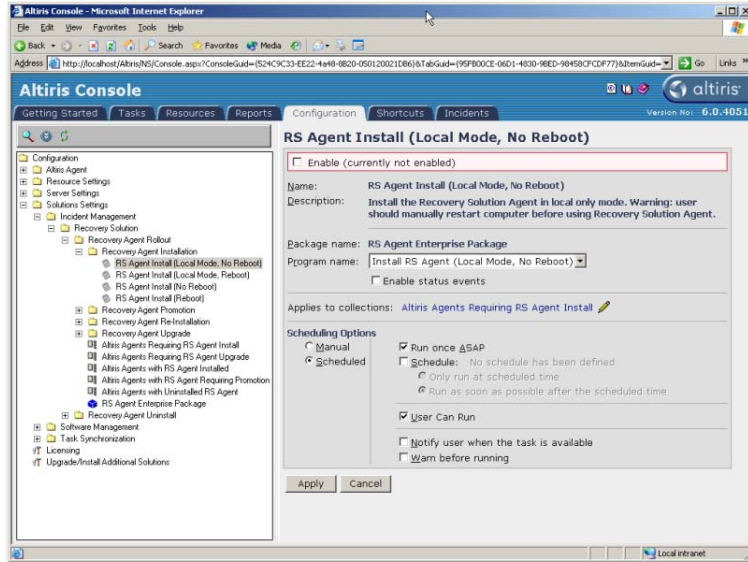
Altiris Console - Microsoft Internet Explorer

File Edit View Favorites Tools Help

Back Search Favorites Media

Address http://localhost/Altiris/NS/Console.aspx?ConsoleGuid={524C9C33-EE22-4a48-8B20-050120021DB6}&TabGuid={95FB00CE-06D1-4830-9BED-98458CFCDF77}&ItemGuid= Go Links

Altiris Console

altiris

Version No: 6.0.4051

Getting Started | Tasks | Resources | Reports | Configuration | Shortcuts | Incidents

Configuration
Altiris Agent
Resource Settings
Server Settings
Solutions Settings
Incident Management
Recovery Solution
Recovery Agent Rollout
Recovery Agent Installation
RS Agent Install (Local Mode, No Reboot)
RS Agent Install (Local Mode, Reboot)
RS Agent Install (No Reboot)
RS Agent Install (Reboot)
Recovery Agent Promotion
Recovery Agent Re-Installation
Recovery Agent Upgrade
Altiris Agents Requiring RS Agent Install
Altiris Agents Requiring RS Agent Upgrade
Altiris Agents with RS Agent Installed
Altiris Agents with RS Agent Requiring Promotion
Altiris Agents with Uninstalled RS Agent
RS Agent Enterprise Package
Recovery Agent Uninstall
Software Management
Task Synchronization
Licensing
Upgrade/Install Additional Solutions

RS Agent Install (Local Mode, No Reboot)

Enable (currently not enabled)

Name: RS Agent Install (Local Mode, No Reboot)
Description: Install the Recovery Solution Agent in local only mode. Warning: user should manually restart computer before using Recovery Solution Agent.

Package name: RS Agent Enterprise Package
Program name: Install RS Agent (Local Mode, No Reboot)
Enable status events

Applies to collections: Altiris Agents Requiring RS Agent Install

Scheduling Options
Manual
Scheduled
Run once ASAP
Schedule: No schedule has been defined
Only run at scheduled time
Run as soon as possible after the scheduled time
User Can Run
Notify user when the task is available
Warn before running

Apply Cancel

Local intranet